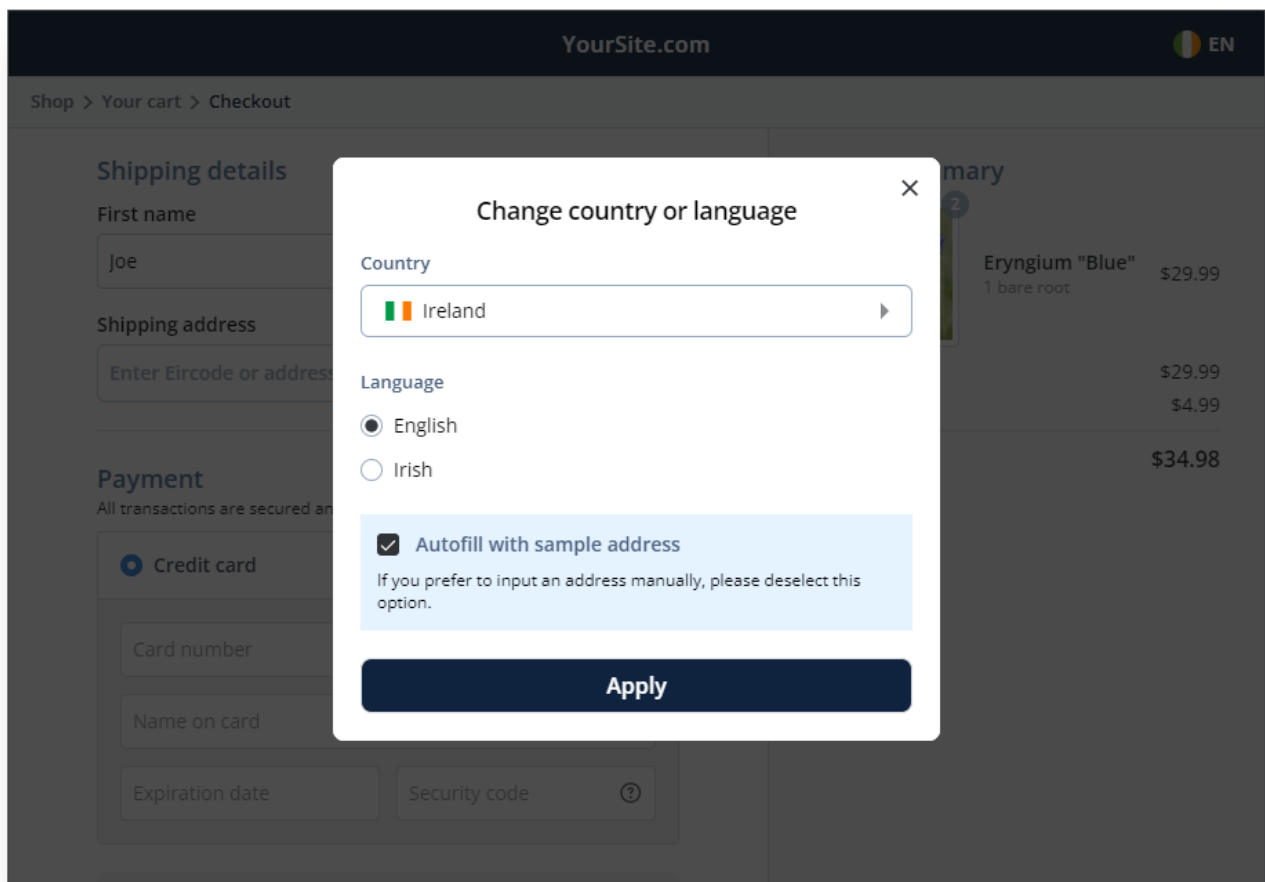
YourSite.com

EN

Shop > Your cart > Checkout

Shipping details

First name

Joe

Shipping address

Enter Eircode or address

Payment

All transactions are secured an

Credit card

Card number

Name on card

Expiration date

Security code

mary

2

Eryngium "Blue"

1 bare root

$29.99

$29.99

$4.99

$34.98

Change country or language

Country

Ireland

Language

English

Irish

Autofill with sample address

If you prefer to input an address manually, please deselect this option.

Apply